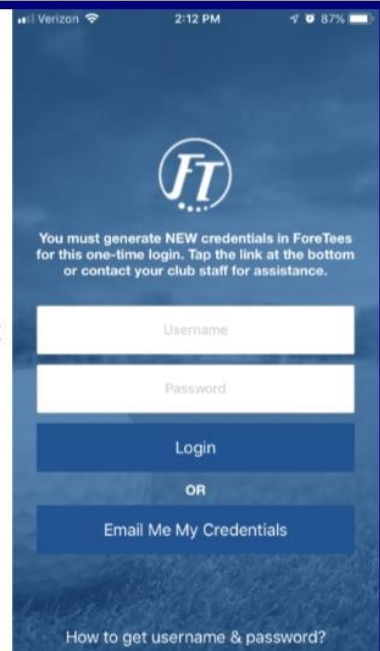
Verizon 2:12 PM 87%

FT

You must generate NEW credentials in ForeTees for this one-time login. Tap the link at the bottom or contact your club staff for assistance.

Username

Password

Login

OR

Email Me My Credentials

How to get username & password?